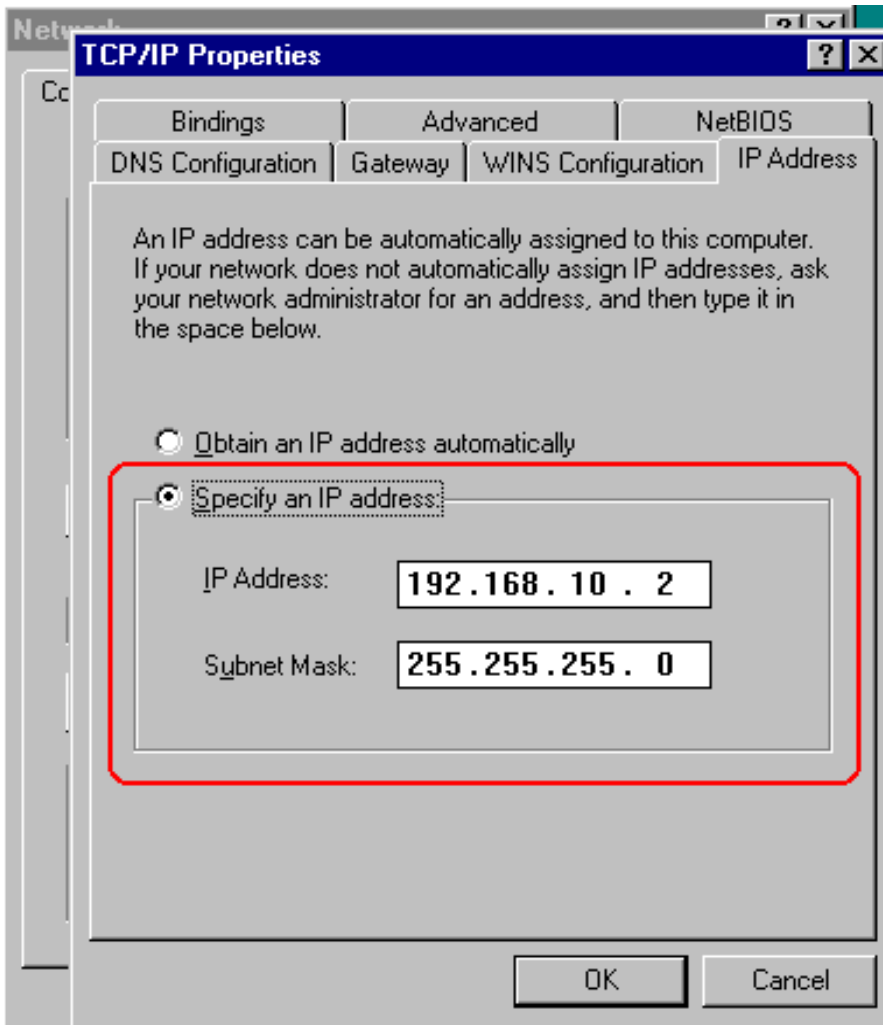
Network

Co

TCP/IP Properties

?

Bindings

Advanced

NetBIOS

DNS Configuration

Gateway

WINS Configuration

IP Address

An IP address can be automatically assigned to this computer. If your network does not automatically assign IP addresses, ask your network administrator for an address, and then type it in the space below.

Obtain an IP address automatically

Specify an IP address:

IP Address: 192.168. 10 . 2

Subnet Mask: 255.255.255. 0

OK

Cancel